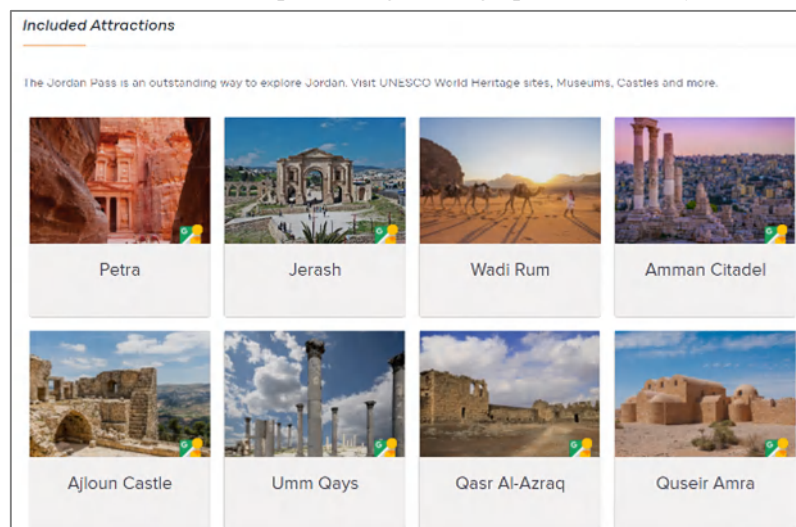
Included Attractions

The Jordan Pass is an outstanding way to explore Jordan. Visit UNESCO World Heritage sites, Museums, Castles and more.

Petra

Jerash

Wadi Rum

Amman Citadel

Ajloun Castle

Umm Qays

Qasr Al-Azraq

Quseir Amra